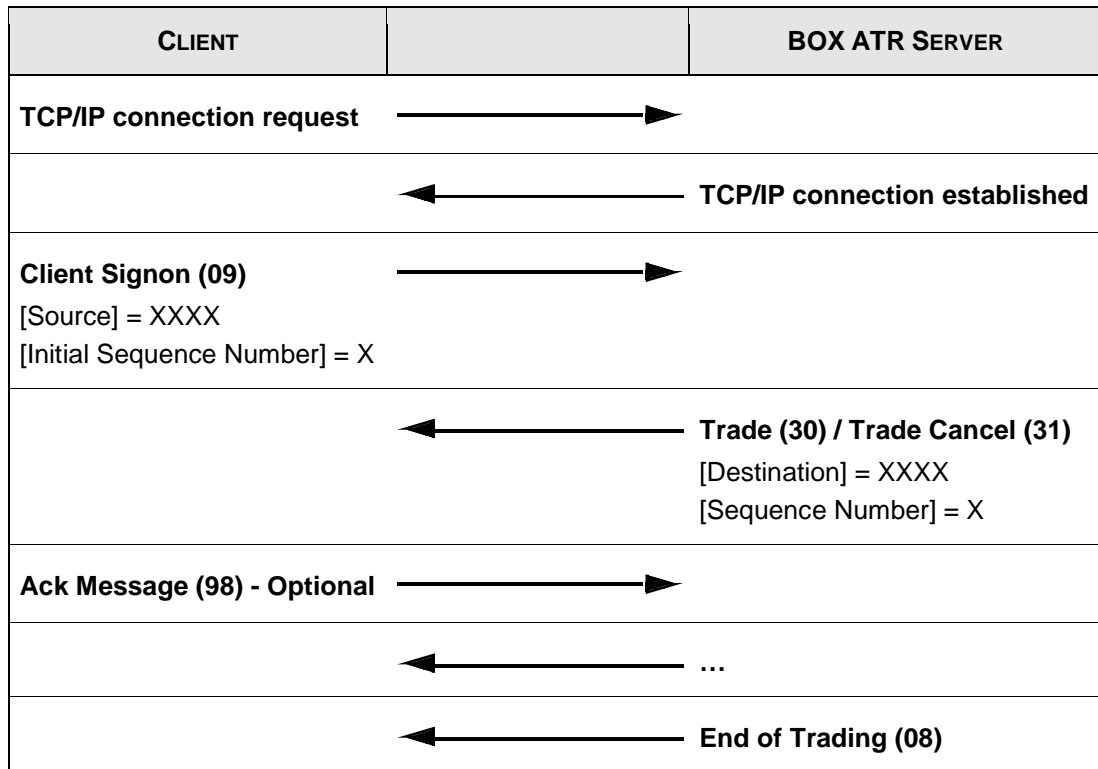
| CLIENT | | BOX ATR SERVER |
|---|---|---|
| **TCP/IP connection request** | | |
| | | **TCP/IP connection established** |
| **Client Signon (09)** [Source] = XXXX [Initial Sequence Number] = X | | |
| | | **Trade (30) / Trade Cancel (31)** [Destination] = XXXX [Sequence Number] = X |
| **Ack Message (98) - Optional** | | |
| | | **…** |
| | | **End of Trading (08)** |